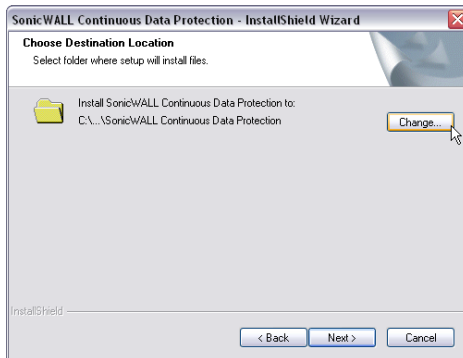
SonicWALL Continuous Data Protection - InstallShield Wizard

Choose Destination Location
Select folder where setup will install files.

Install SonicWALL Continuous Data Protection to:
C:\...\SonicWALL Continuous Data Protection

Change...

InstallShield

< Back
Next >
Cancel